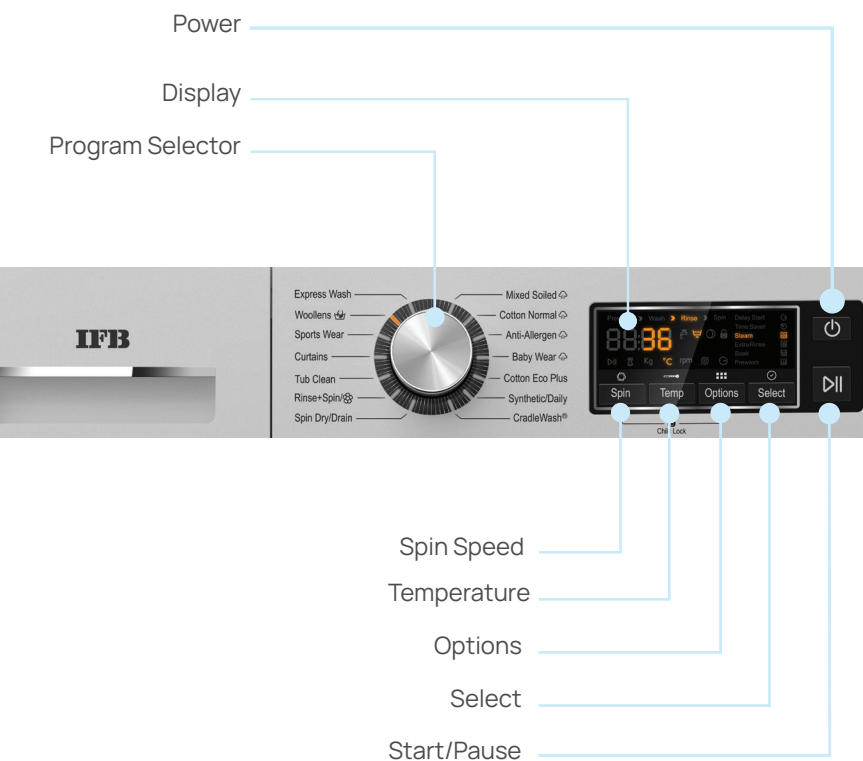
Power

Display

Program Selector

IFB

Express Wash
Woollens
Sports Wear
Curtains
Tub Clean
Rinse+Spin/
Spin Dry/Drain

Mixed Soiled
Cotton Normal
Anti-Allergen
Baby Wear
Cotton Eco Plus
Synthetic/Daily
CradleWash®

Pre Wash > Rinse > Spin
Delay Start
Time Saver
Steam
ExtraRinse
Soak
Prewash

88:36
Kg °C rpm

Spin
Temp
Options
Select
Child Lock

Spin Speed

Temperature

Options

Select

Start/Pause